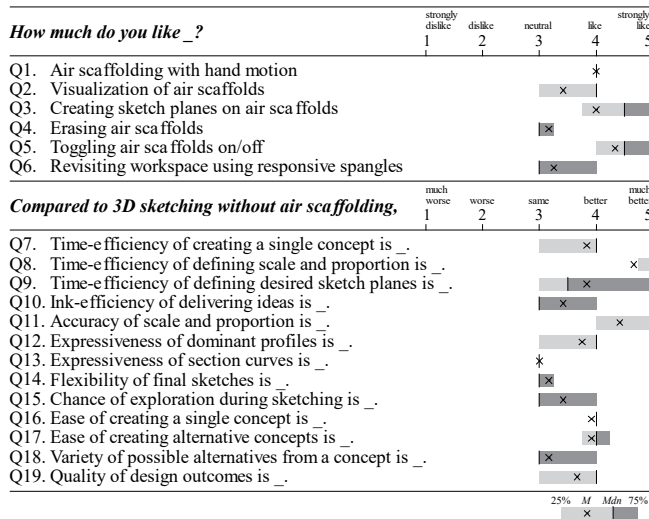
How much do you like _?

| strongly dislike | dislike | neutral | like | strongly like |
|---|---|---|---|---|
| 1 | 2 | 3 | 4 | 5 |

Q1. Air scaffolding with hand motion
Q2. Visualization of air scaffolds
Q3. Creating sketch planes on air scaffolds
Q4. Erasing air scaffolds
Q5. Toggling air scaffolds on/off
Q6. Revisiting workspace using responsive spangles

Compared to 3D sketching without air scaffolding,

| much worse | worse | same | better | much better |
|---|---|---|---|---|
| 1 | 2 | 3 | 4 | 5 |

Q7. Time-efficiency of creating a single concept is _.
Q8. Time-efficiency of defining scale and proportion is _.
Q9. Time-efficiency of defining desired sketch planes is _.
Q10. Ink-efficiency of delivering ideas is _.
Q11. Accuracy of scale and proportion is _.
Q12. Expressiveness of dominant profiles is _.
Q13. Expressiveness of section curves is _.
Q14. Flexibility of final sketches is _.
Q15. Chance of exploration during sketching is _.
Q16. Ease of creating a single concept is _.
Q17. Ease of creating alternative concepts is _.
Q18. Variety of possible alternatives from a concept is _.
Q19. Quality of design outcomes is _.

25% M Mdn 75%